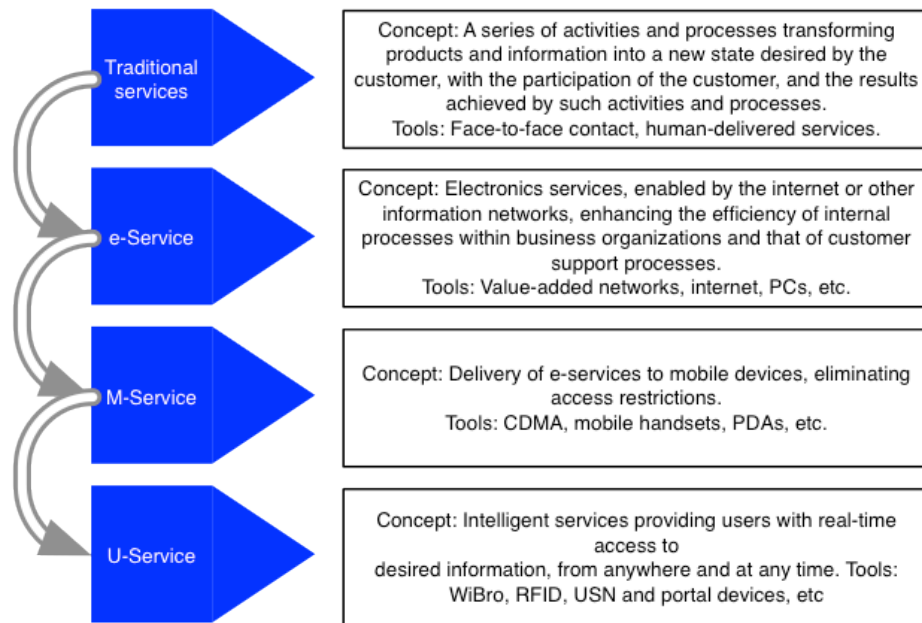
Traditional services

Concept: A series of activities and processes transforming products and information into a new state desired by the customer, with the participation of the customer, and the results achieved by such activities and processes.
Tools: Face-to-face contact, human-delivered services.

e-Service

Concept: Electronics services, enabled by the internet or other information networks, enhancing the efficiency of internal processes within business organizations and that of customer support processes.
Tools: Value-added networks, internet, PCs, etc.

M-Service

Concept: Delivery of e-services to mobile devices, eliminating access restrictions.
Tools: CDMA, mobile handsets, PDAs, etc.

U-Service

Concept: Intelligent services providing users with real-time access to
desired information, from anywhere and at any time. Tools: WiBro, RFID, USN and portal devices, etc